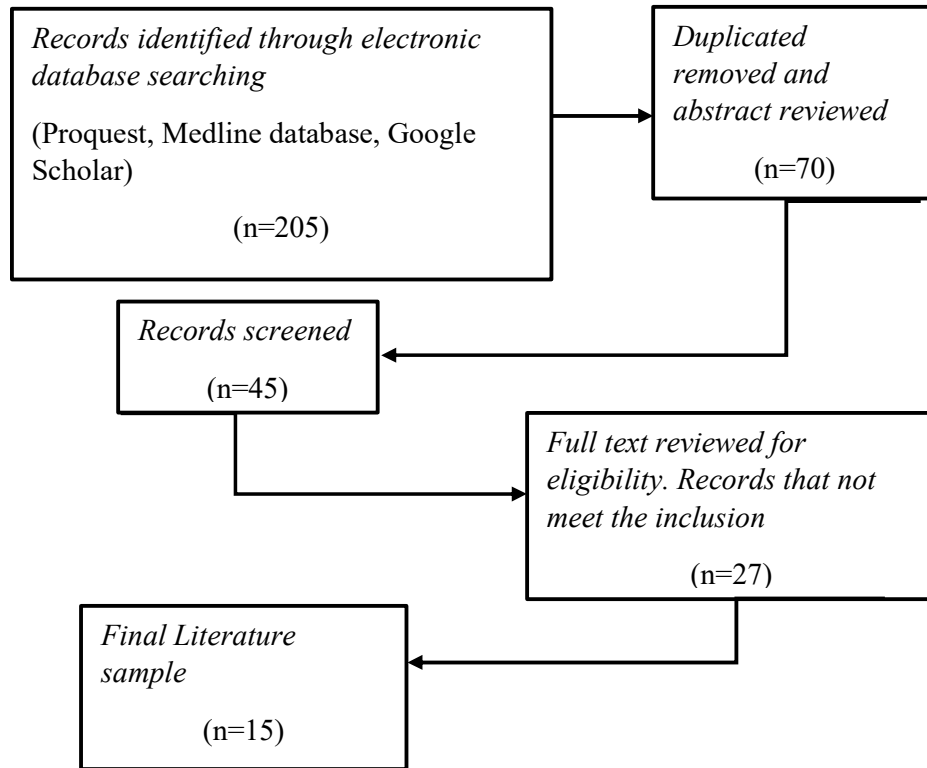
Records identified through electronic database searching

(Proquest, Medline database, Google Scholar)

(n=205)

Duplicated removed and abstract reviewed

(n=70)

Records screened

(n=45)

Full text reviewed for eligibility. Records that not meet the inclusion

(n=27)

Final Literature sample

(n=15)